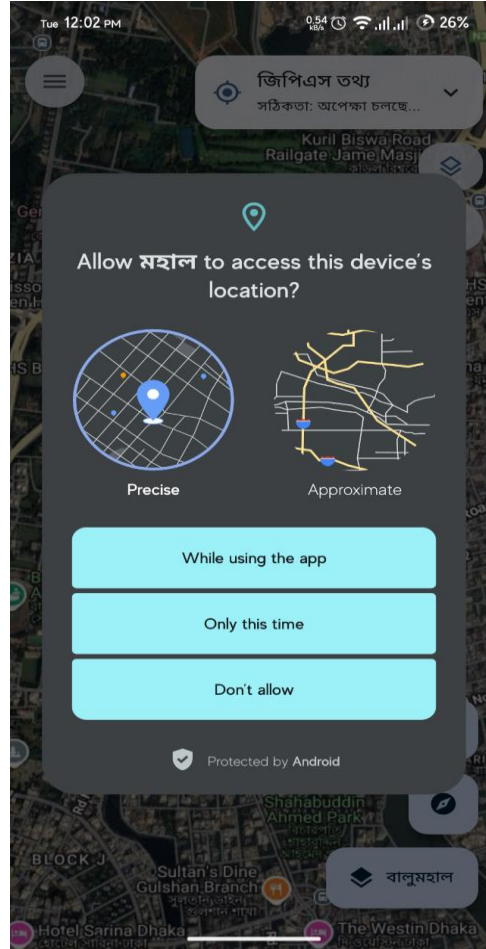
Tue 12:02 PM
0.54 KB/s 26%

জিপিএস তথ্য
সঠিকতা: অপেক্ষা চলছে...

Kuril Biswa Road
Railgate Jame Masj

Allow মহাল to access this device's location?

Precise

Approximate

While using the app

Only this time

Don't allow

Protected by Android

Shahabuddin Ahmed Park

BLOCK J

Sultan's Dine Gulshan Branch

বালুমহাল

Hotel Sarina Dhaka

The Westin Dhaka